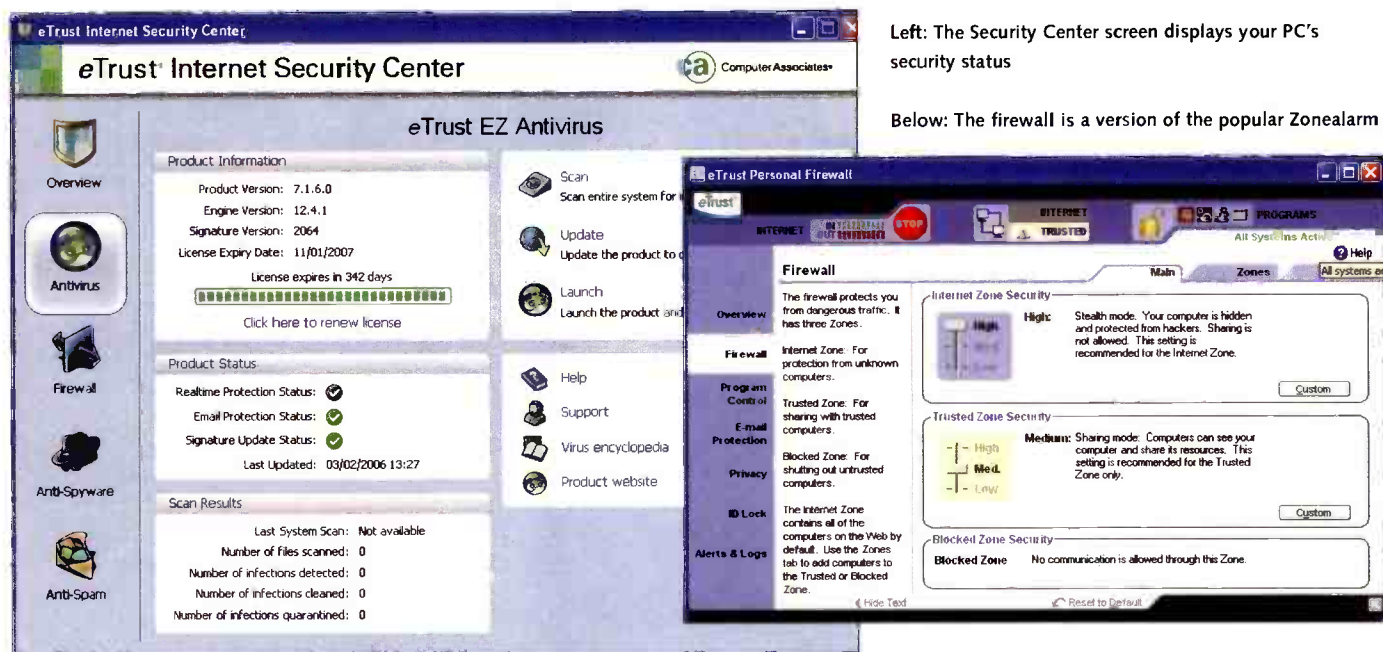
eTrust Internet Security Center

eTrust Internet Security Center

ca Computer Associates

Overview

Antivirus

Firewall

Anti-Spyware

Anti-Spam

eTrust EZ Antivirus

Product Information

Product Version: 7.1.6.0

Engine Version: 12.4.1

Signature Version: 2064

License Expiry Date: 11/01/2007

License expires in 342 days

Click here to renew license

Product Status

Realtime Protection Status:

Email Protection Status:

Signature Update Status:

Last Updated: 03/02/2006 13:27

Scan Results

Last System Scan: Not available

Number of files scanned: 0

Number of infections detected: 0

Number of infections cleaned: 0

Number of infections quarantined: 0

Scan

Scan entire system for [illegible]

Update

Update the product to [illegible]

Launch

Launch the product and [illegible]

Help

Support

Virus encyclopedia

Product website

Left: The Security Center screen displays your PC's security status

Below: The firewall is a version of the popular Zonealarm

eTrust Personal Firewall

etrust

INTERNET

STOP

INTERNET

TRUSTED

PROGRAMS

All Systems Active

Help

Firewall

Main

Zones

All systems a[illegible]

Overview

Firewall

Program Control

E-mail Protection

Privacy

ID Lock

Alerts & Logs

The firewall protects you from dangerous traffic. It has three Zones.

Internet Zone: For protection from unknown computers.

Trusted Zone: For sharing with trusted computers.

Blocked Zone: For shutting out untrusted computers.

The Internet Zone contains all of the computers on the Web by default. Use the Zones tab to add computers to the Trusted or Blocked Zone.

Hide Text

Internet Zone Security

High

Med.

Low

High: Stealth mode. Your computer is hidden and protected from hackers. Sharing is not allowed. This setting is recommended for the Internet Zone.

Custom

Trusted Zone Security

High

Med.

Low

Medium: Sharing mode. Computers can see your computer and share its resources. This setting is recommended for the Trusted Zone only.

Custom

Blocked Zone Security

Blocked Zone No communication is allowed through this Zone.

Reset to Default